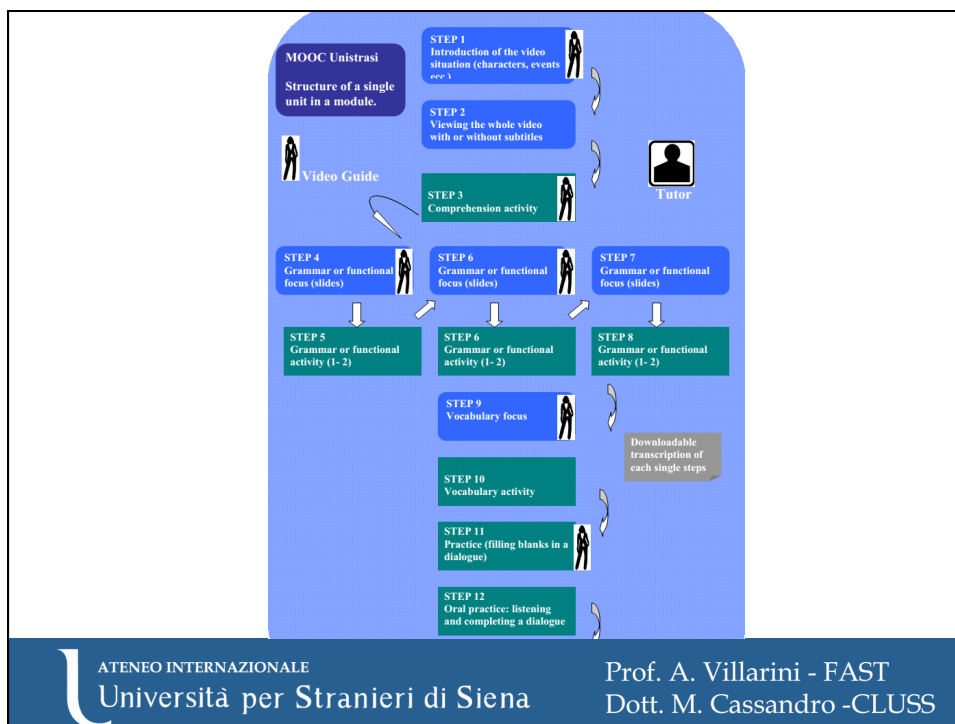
MOOC Unistrasi

Structure of a single unit in a module.

STEP 1
Introduction of the video situation (characters, events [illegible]

STEP 2
Viewing the whole video with or without subtitles

Video Guide

Tutor

STEP 3
Comprehension activity

STEP 4
Grammar or functional focus (slides)

STEP 6
Grammar or functional focus (slides)

STEP 7
Grammar or functional focus (slides)

STEP 5
Grammar or functional activity (1- 2)

STEP 6
Grammar or functional activity (1- 2)

STEP 8
Grammar or functional activity (1- 2)

STEP 9
Vocabulary focus

Downloadable transcription of each single steps

STEP 10
Vocabulary activity

STEP 11
Practice (filling blanks in a dialogue)

STEP 12
Oral practice: listening and completing a dialogue

ATENEO INTERNAZIONALE
Università per Stranieri di Siena

Prof. A. Villarini - FAST
Dott. M. Cassandro -CLUSS